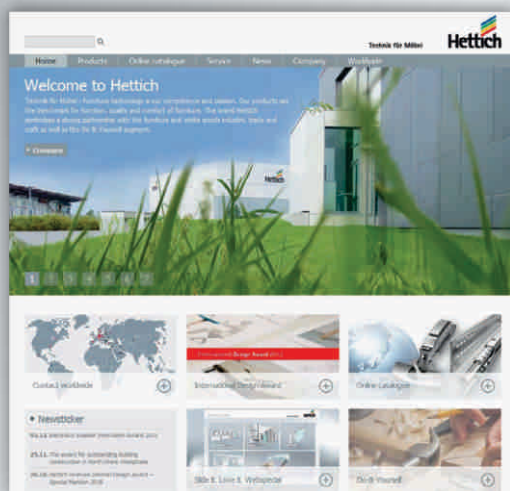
Technik für Möbel
Hettich

Home | Products | Online catalogue | Service | News | Company | Worldwide

Welcome to Hettich

Technik für Möbel – furniture technology is our competence and passion. Our products set the benchmark for function, quality and comfort of furniture. The brand Hettich embodies a strong partnership with the furniture and white goods industry, trade and craft as well as the Do It Yourself segment.

» Company

1 2 3 4 5 6 7

Contact worldwide

International Design Award

Online catalogue

Newsticker

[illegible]

25.11. The award for outstanding building construction in North Rhine-Westphalia

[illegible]

Slide & Love & Webspecial

Do-It-Yourself

Hettich